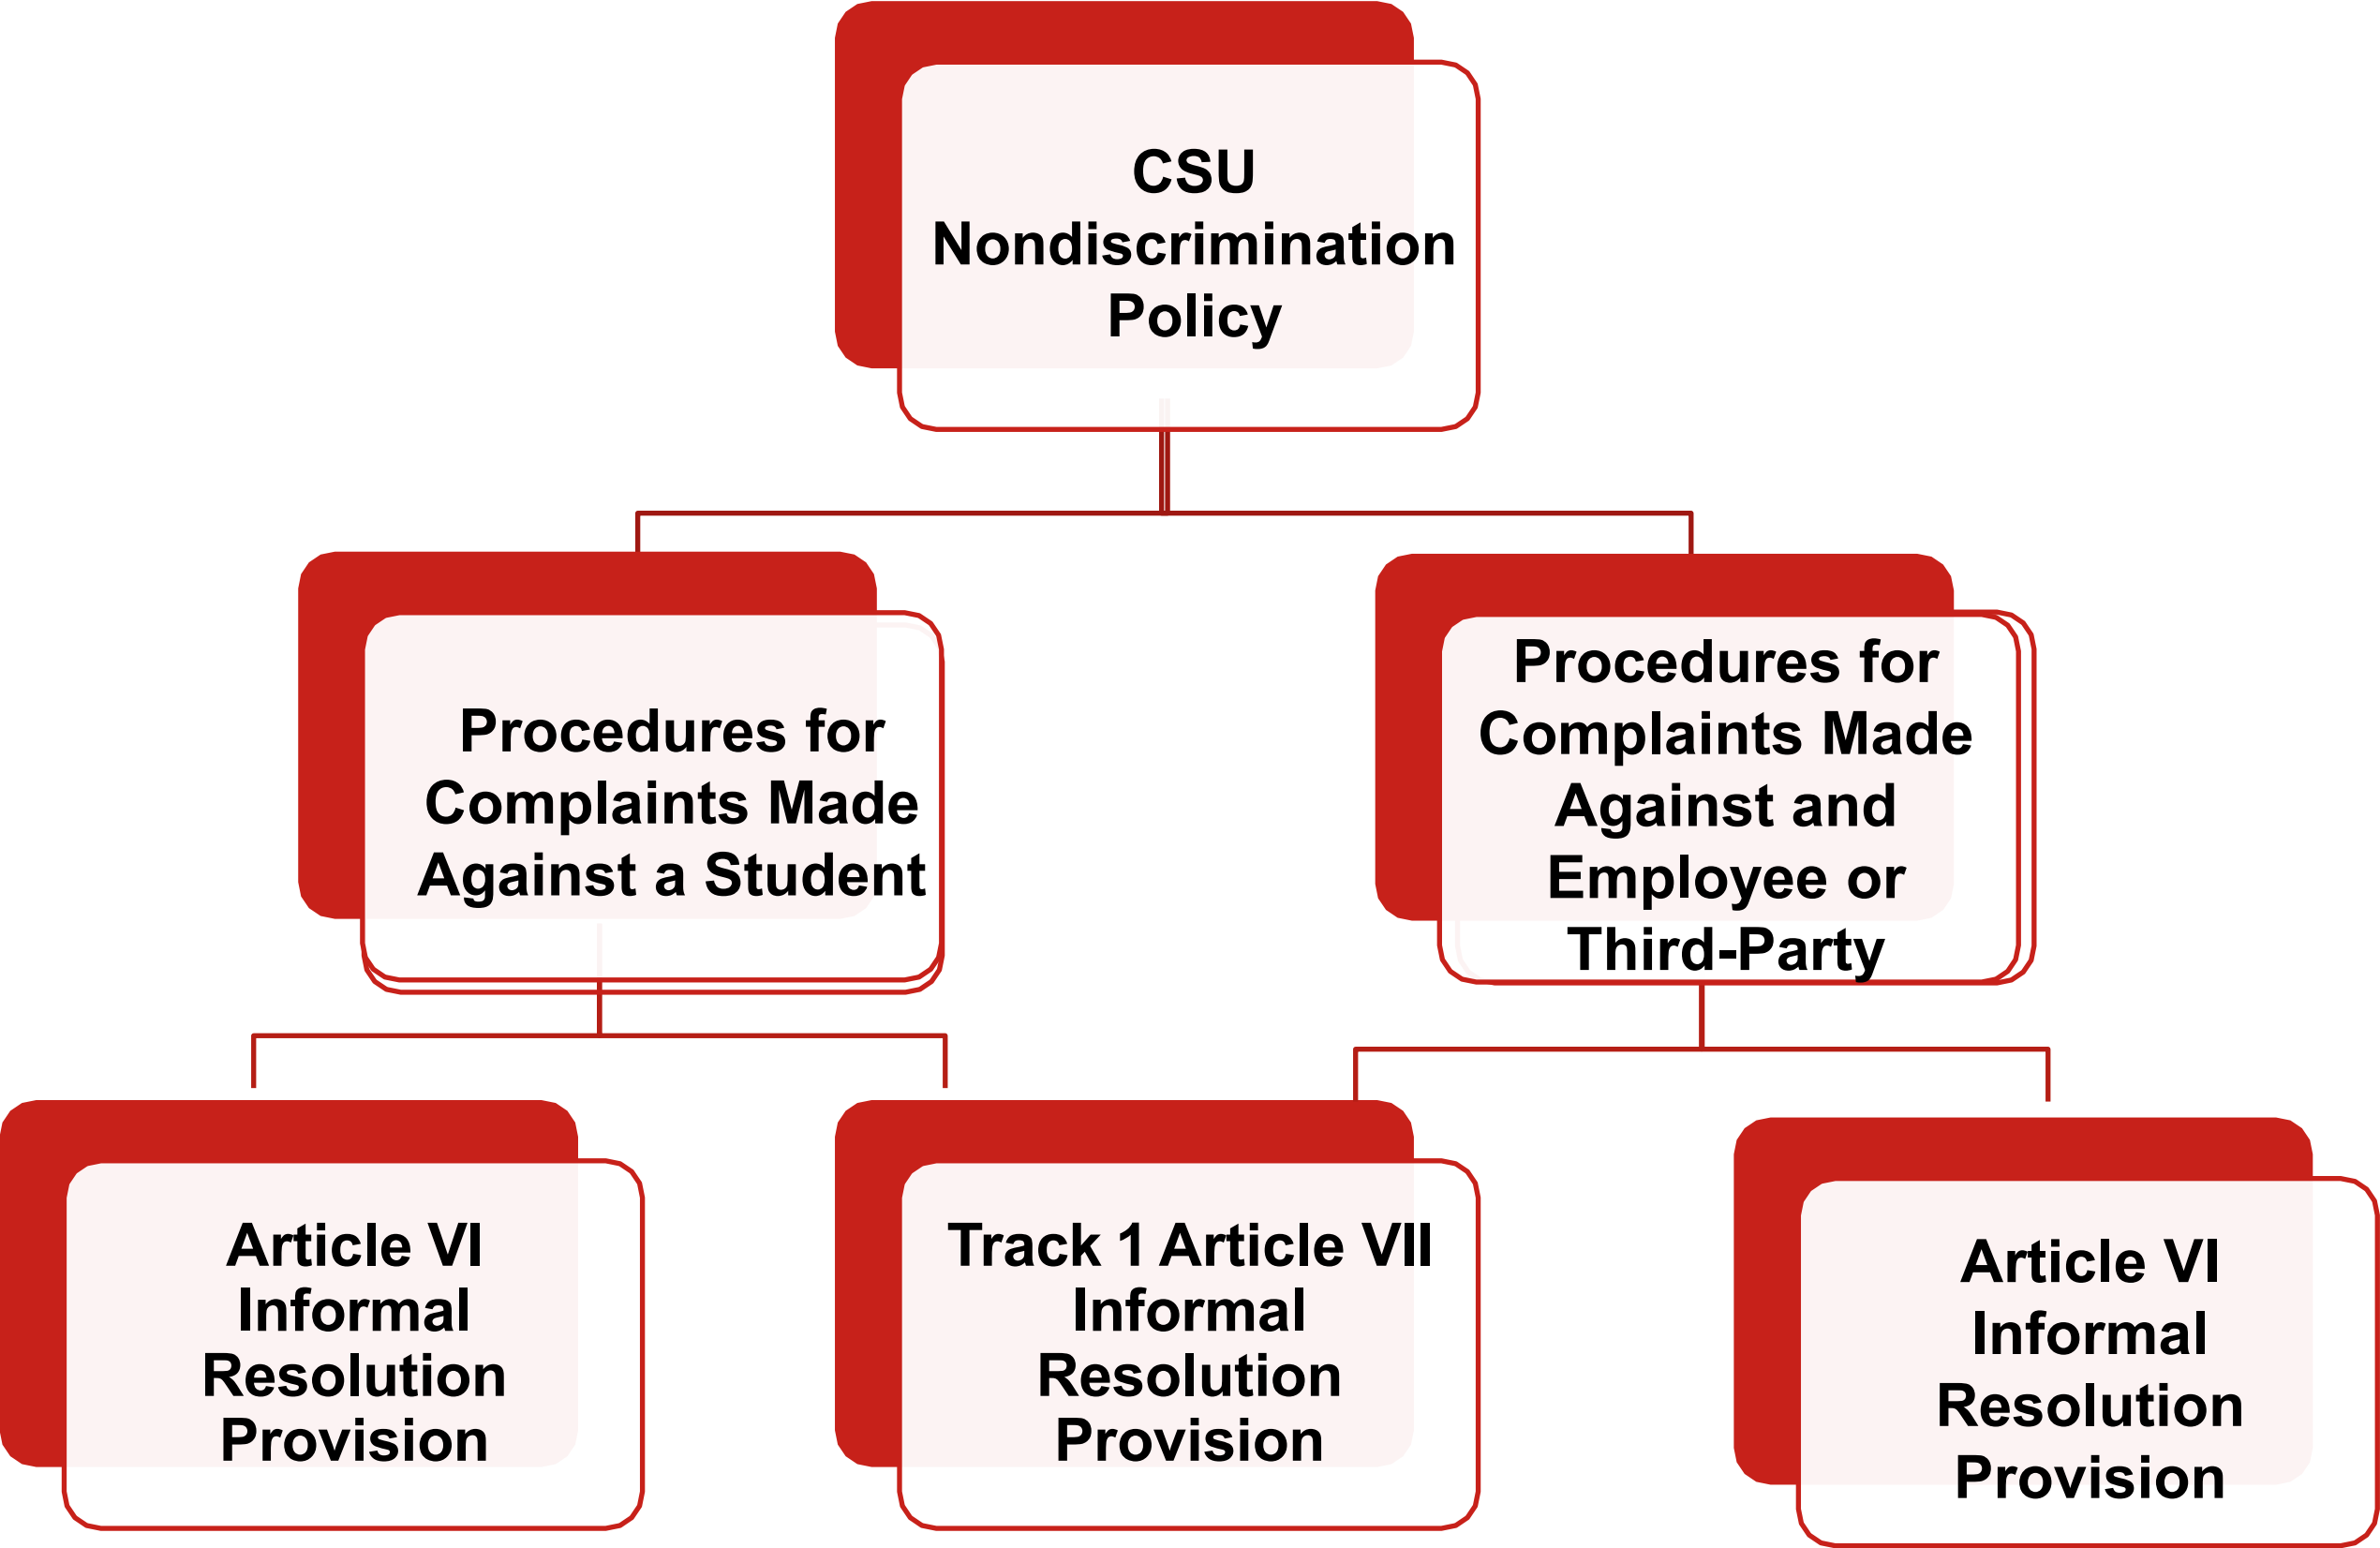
CSU Nondiscrimination Policy

Procedures for Complaints Made Against a Student

Procedures for Complaints Made Against and Employee or Third-Party

Article VI Informal Resolution Provision

Track 1 Article VII Informal Resolution Provision

Article VI Informal Resolution Provision